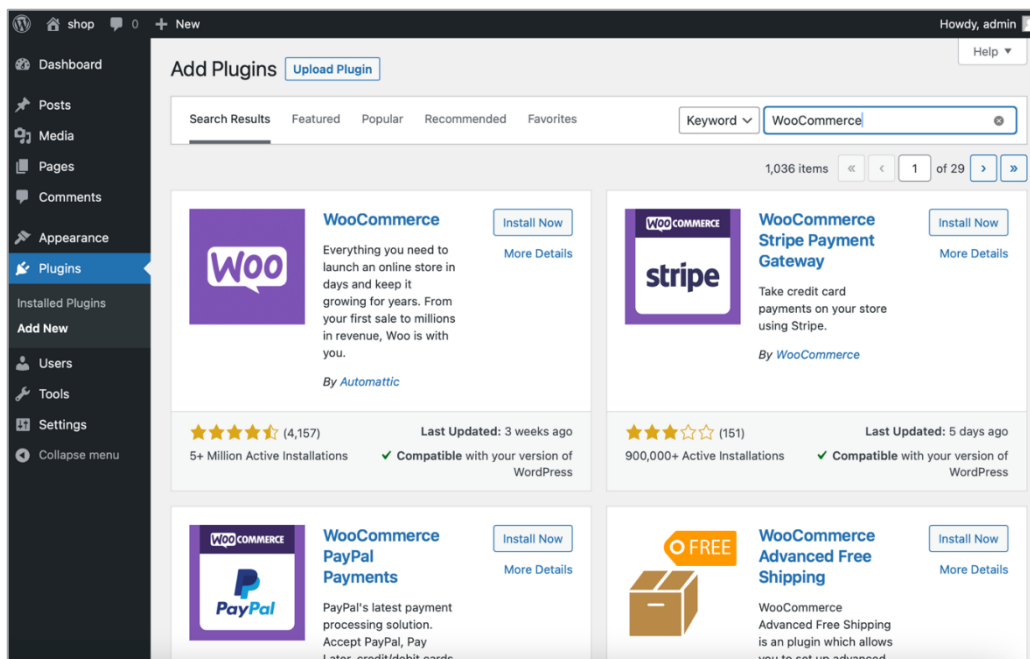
shop 0 + New Howdy, admin

Help ▼

Dashboard
Posts
Media
Pages
Comments
Appearance
Plugins
Installed Plugins
Add New
Users
Tools
Settings
Collapse menu

Add Plugins Upload Plugin

Search Results Featured Popular Recommended Favorites

Keyword WooCommerce

1,036 items « ‹ 1 of 29 › »

Woo

WooCommerce

Everything you need to launch an online store in days and keep it growing for years. From your first sale to millions in revenue, Woo is with you.

By Automattic

Install Now
More Details

(4,157)
5+ Million Active Installations

Last Updated: 3 weeks ago
✓ Compatible with your version of WordPress

WOOCOMMERCE stripe

WooCommerce Stripe Payment Gateway

Take credit card payments on your store using Stripe.

By WooCommerce

Install Now
More Details

(151)
900,000+ Active Installations

Last Updated: 5 days ago
✓ Compatible with your version of WordPress

WOOCOMMERCE PayPal

WooCommerce PayPal Payments

PayPal's latest payment processing solution. Accept PayPal, Pay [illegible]

Install Now
More Details

FREE

WooCommerce Advanced Free Shipping

WooCommerce Advanced Free Shipping is an plugin which allows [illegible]

Install Now
More Details